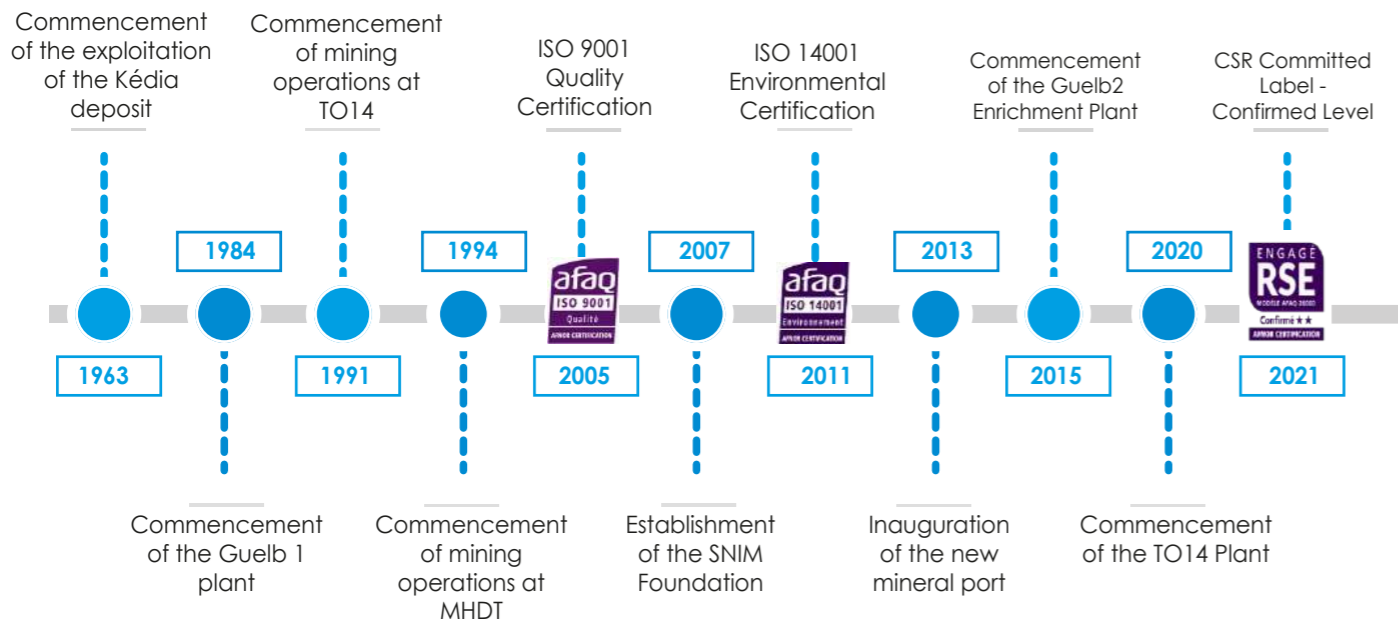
Commencement of the exploitation of the Kédia deposit

Commencement of mining operations at TO14

ISO 9001 Quality Certification

ISO 14001 Environmental Certification

Commencement of the Guelb2 Enrichment Plant

CSR Committed Label - Confirmed Level

1984

1994

afaq ISO 9001 Qualité AFNOR CERTIFICATION

2007

afaq ISO 14001 Environnement AFNOR CERTIFICATION

2013

2020

ENGAGÉ RSE MODÈLE AFAQ 26000 Confirmé ★★ AFNOR CERTIFICATION

1963

1991

2005

2011

2015

2021

Commencement of the Guelb 1 plant

Commencement of mining operations at MHDT

Establishment of the SNIM Foundation

Inauguration of the new mineral port

Commencement of the TO14 Plant